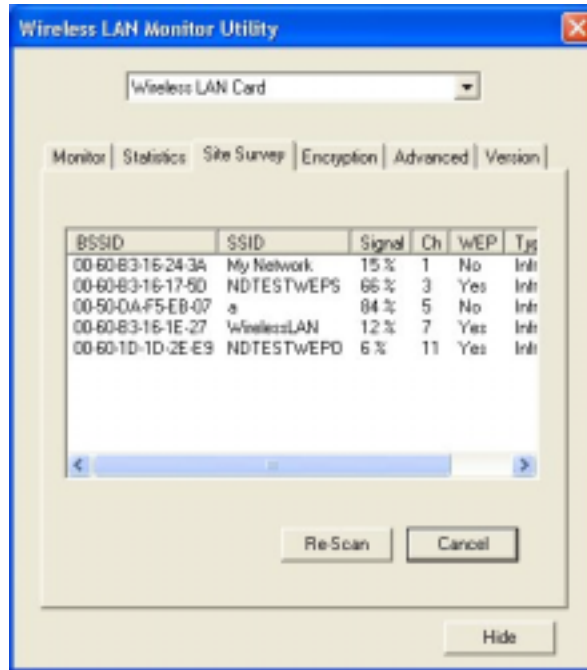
Wireless LAN Monitor Utility

Wireless LAN Card

Monitor | Statistics | Site Survey | Encryption | Advanced | Version

| BSSID | SSID | Signal | Ch | WEP | Typ |
|---|---|---|---|---|---|
| 00-60-B3-16-24-3A | My Network | 15 % | 1 | No | Infr |
| 00-60-B3-16-17-5D | NDTESTWEPS | 66 % | 3 | Yes | Infr |
| 00-50-DA-F5-EB-07 | a | 84 % | 5 | No | Infr |
| 00-60-B3-16-1E-27 | WirelessLAN | 12 % | 7 | Yes | Infr |
| 00-60-1D-1D-2E-E9 | NDTESTWEPD | 6 % | 11 | Yes | Infr |

Re-Scan

Cancel

Hide